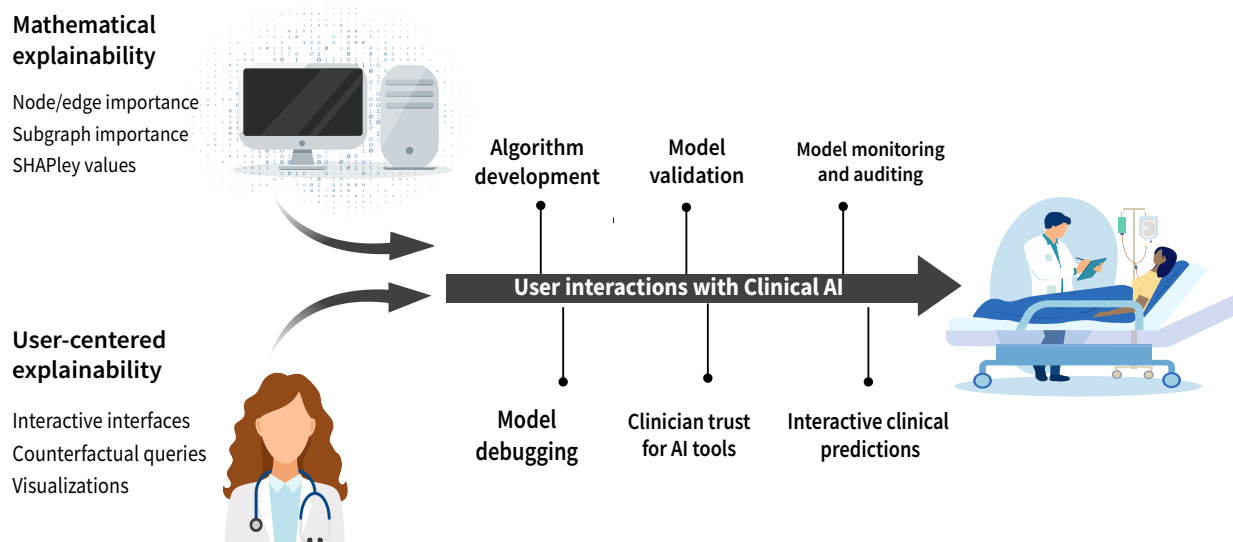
Mathematical explainability

Node/edge importance
Subgraph importance
SHAPley values

Algorithm development

Model validation

Model monitoring and auditing

User interactions with Clinical AI

User-centered explainability

Interactive interfaces
Counterfactual queries
Visualizations

Model debugging

Clinician trust for AI tools

Interactive clinical predictions